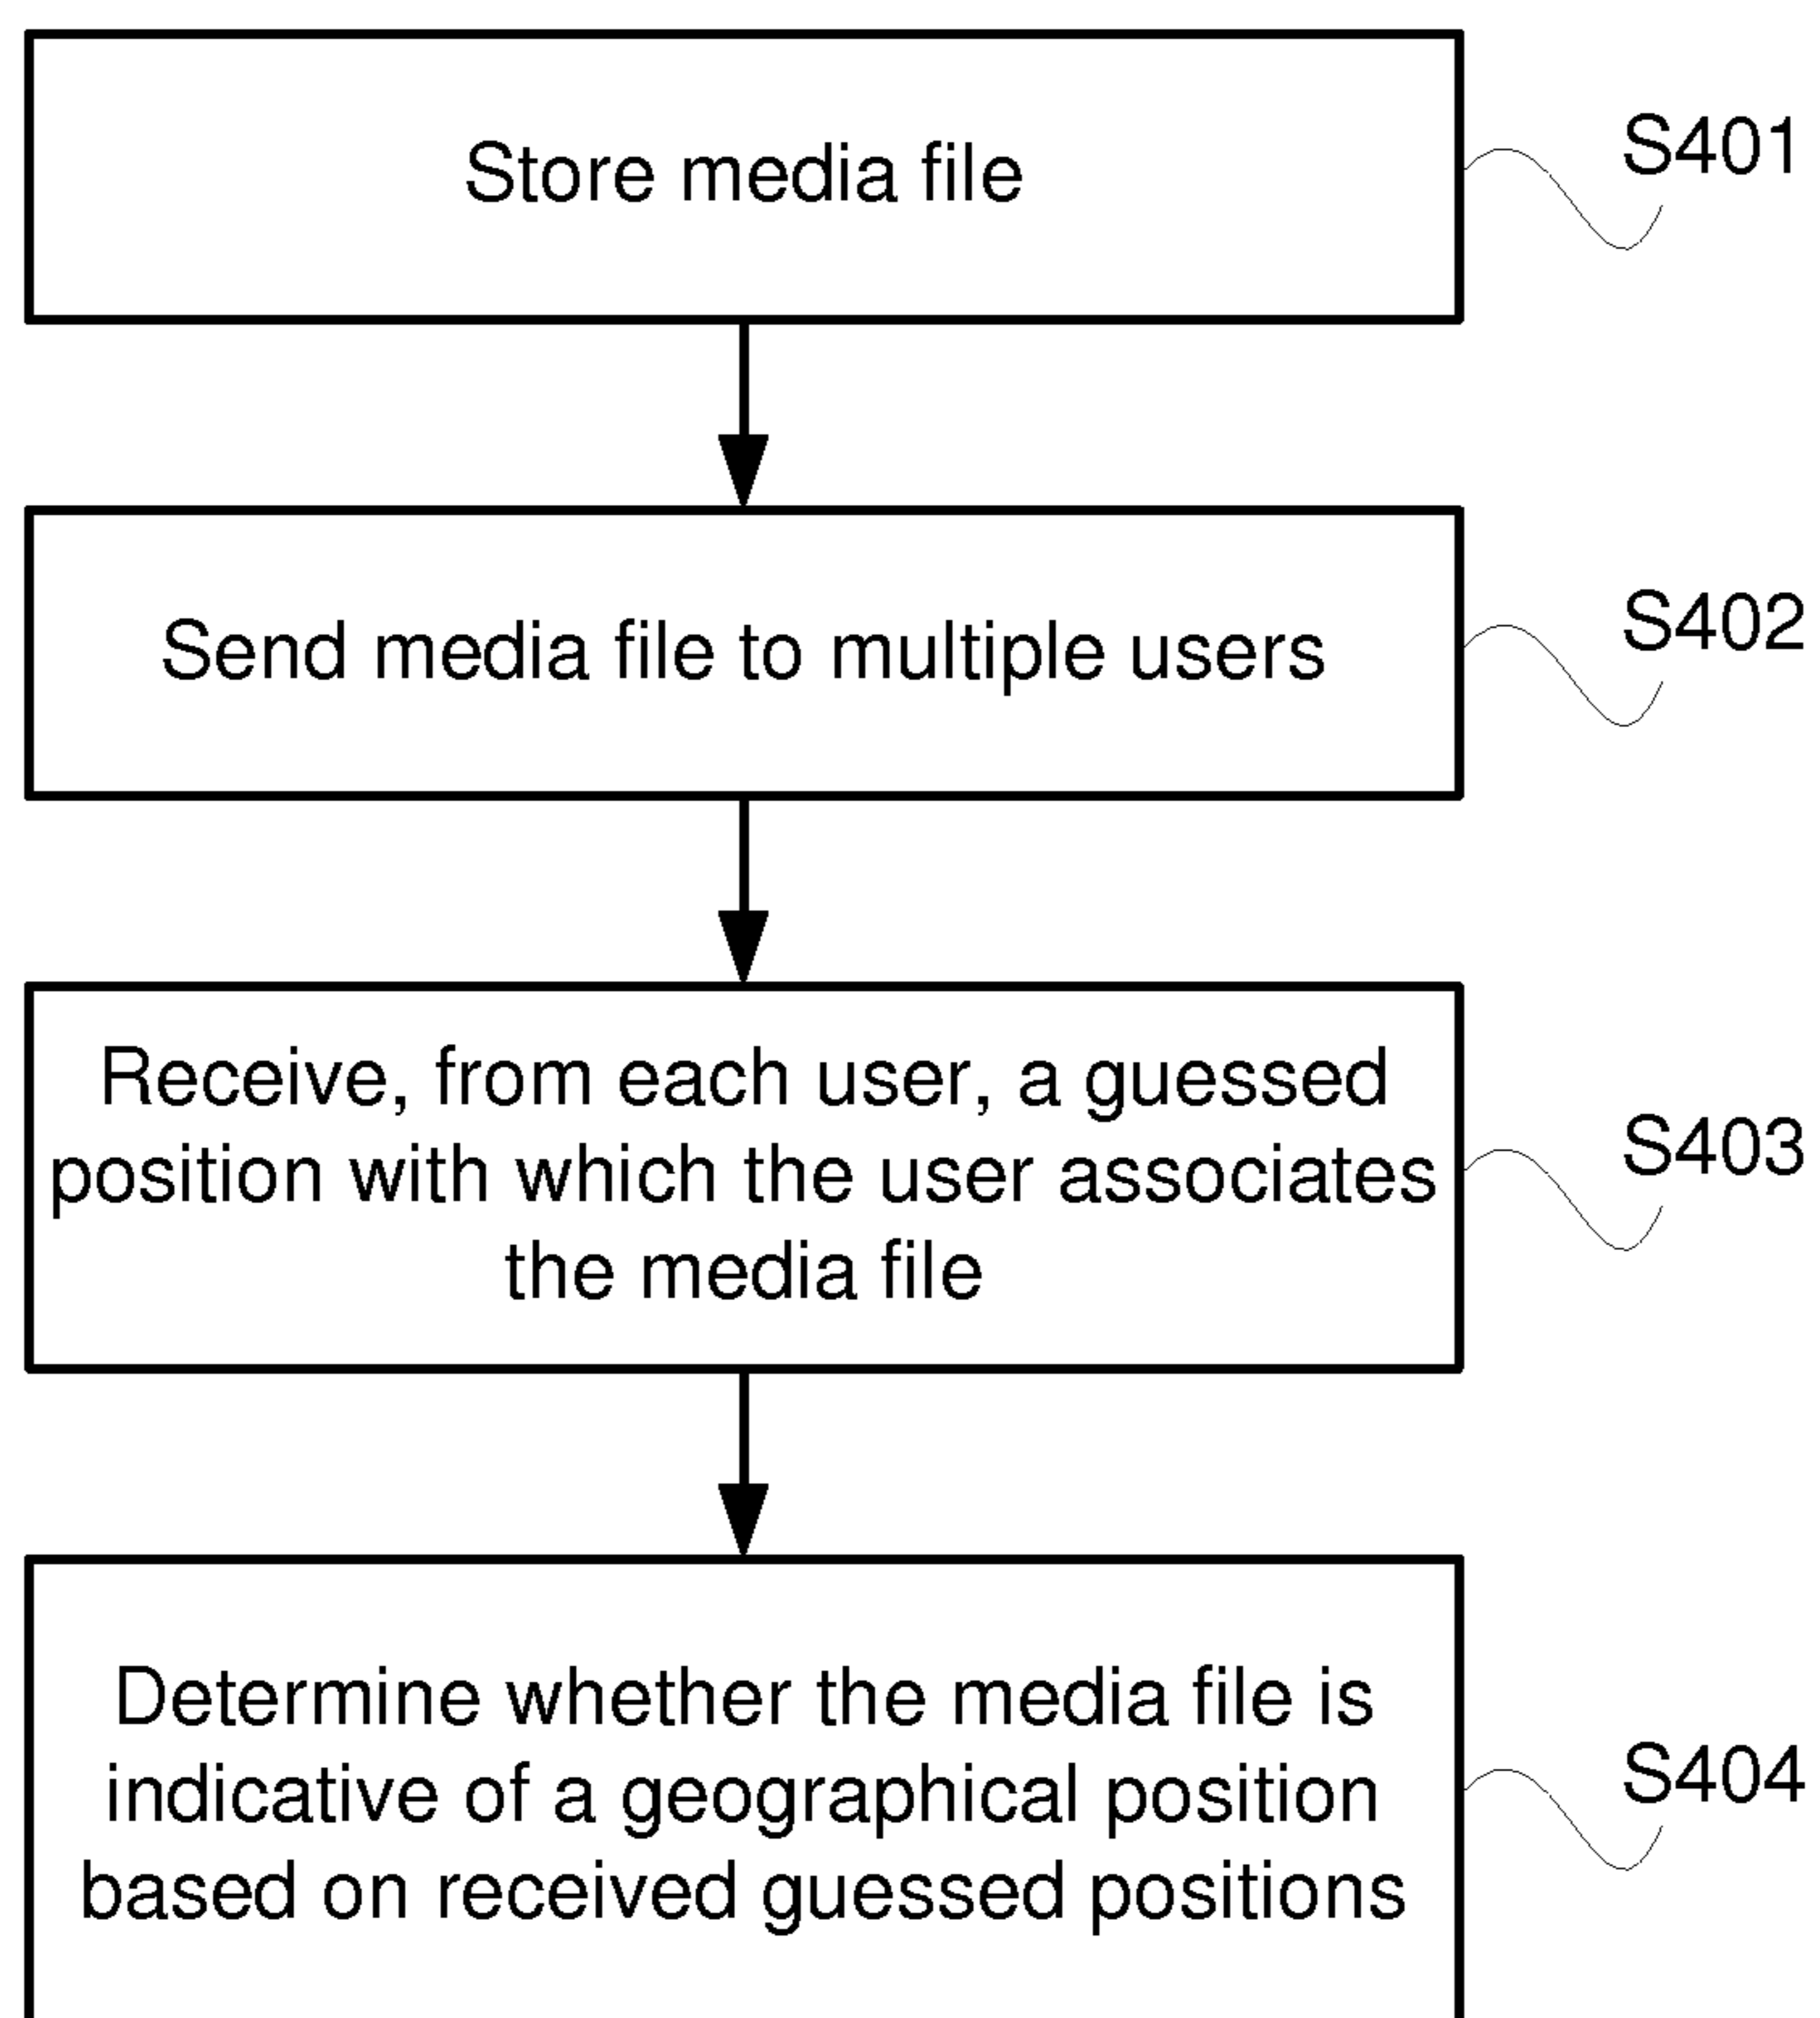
Store media file

S401

Send media file to multiple users

S402

Receive, from each user, a guessed position with which the user associates the media file

S403

Determine whether the media file is indicative of a geographical position based on received guessed positions

S404